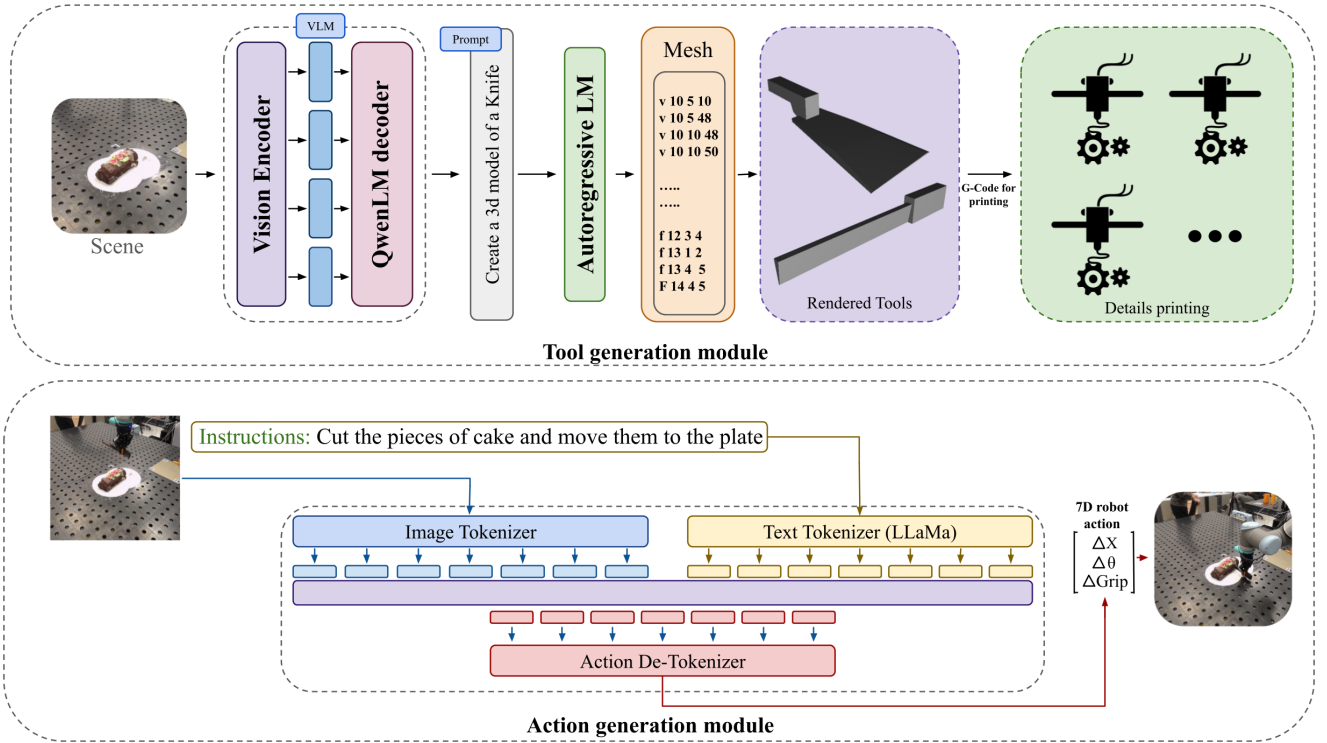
Scene

VLM

Vision Encoder

QwenLM decoder

Prompt

Create a 3d model of a Knife

Autoregressive LM

Mesh

v 10 5 10
v 10 5 48
v 10 10 48
v 10 10 50

.....
.....

f 12 3 4
f 13 1 2
f 13 4 5
F 14 4 5

Rendered Tools

G-Code for printing

Details printing

Tool generation module

Instructions: Cut the pieces of cake and move them to the plate

Image Tokenizer

Text Tokenizer (LLaMa)

Action De-Tokenizer

7D robot action

$\begin{bmatrix} \Delta X \\ \Delta \theta \\ \Delta Grip \end{bmatrix}$

Action generation module